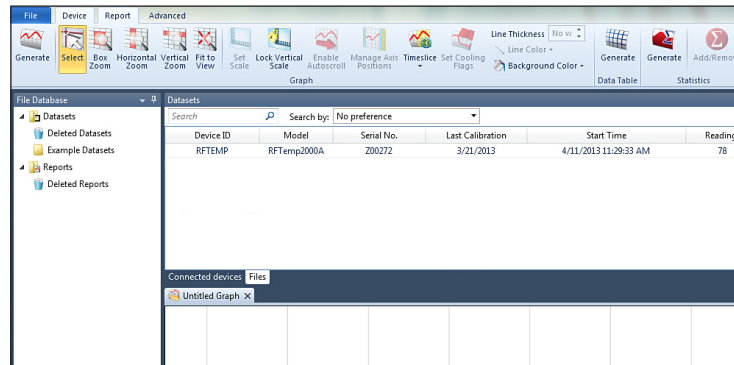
File | Device | Report | Advanced

Generate | Select | Box Zoom | Horizontal Zoom | Vertical Zoom | Fit to View | Set Scale | Lock Vertical Scale | Enable Autoscroll | Manage Axis Positions | Timeslice | Set Cooling Flags | Line Thickness No va | Line Color | Background Color | Graph | Generate | Data Table | Generate | Add/Remov | Statistics

File Database

Datasets
Deleted Datasets
Example Datasets
Reports
Deleted Reports

Datasets

Search | Search by: No preference

| Device ID | Model | Serial No. | Last Calibration | Start Time | Readin |
|---|---|---|---|---|---|
| RFTEMP | RFTemp2000A | Z00272 | 3/21/2013 | 4/11/2013 11:29:33 AM | 78 |

Connected devices | Files

Untitled Graph ×